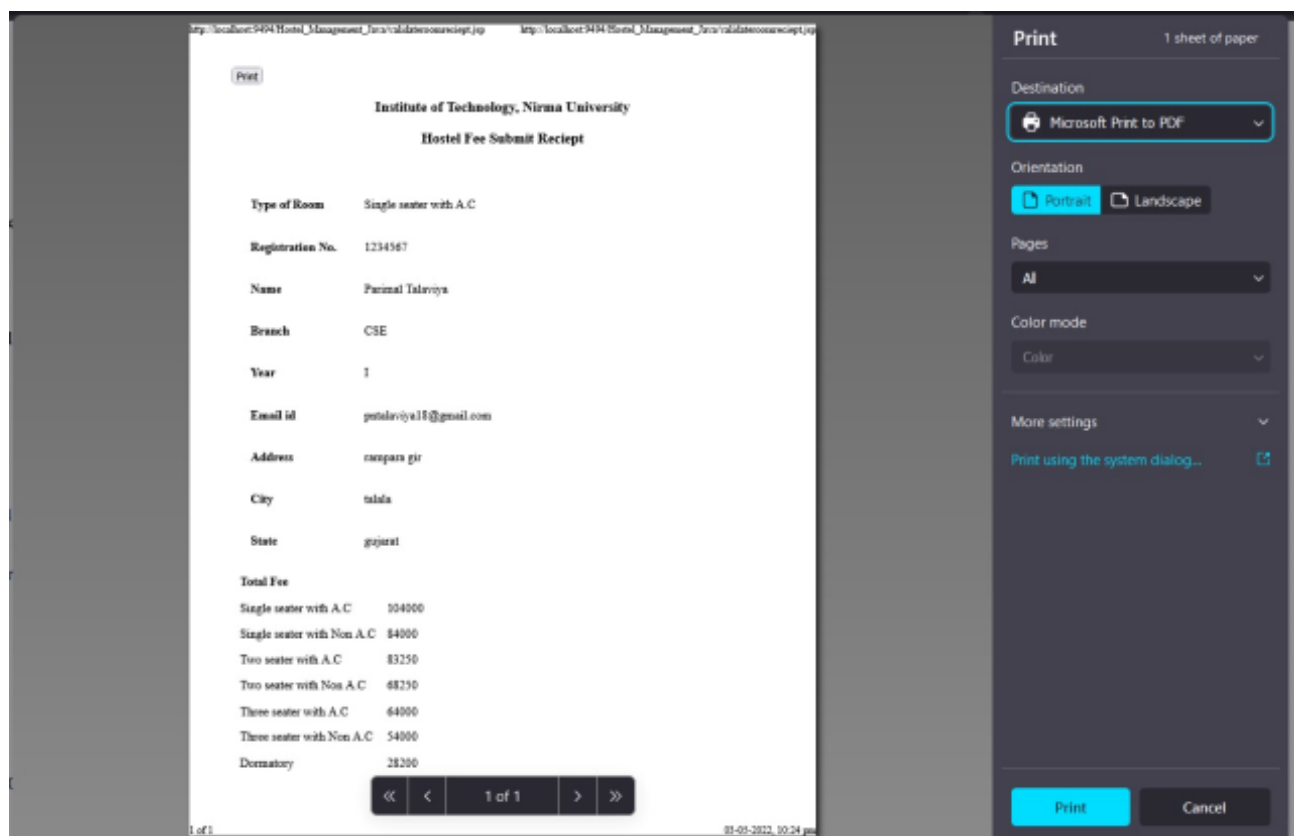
http://localhost:9494/Hostel_Management_Java/validateroomreciept.jsp http://localhost:9494/Hostel_Management_Java/validateroomreciept.jsp

Print

Institute of Technology, Nirma University

Hostel Fee Submit Reciept

| | |
|---|---|
| Type of Room | Single seater with A.C |
| Registration No. | 1234567 |
| Name | Parimal Talaviya |
| Branch | CSE |
| Year | I |
| Email id | pstalaviya18@gmail.com |
| Address | campara gir |
| City | talala |
| State | gujarat |

Total Fee

| | |
|---|---|
| Single seater with A.C | 104000 |
| Single seater with Non A.C | 84000 |
| Two seater with A.C | 83250 |
| Two seater with Non A.C | 68250 |
| Three seater with A.C | 64000 |
| Three seater with Non A.C | 54000 |
| Dormatory | 28200 |

1 of 1 03-05-2022, 10:24 pm

« ‹ 1 of 1 › »

Print 1 sheet of paper

Destination

Microsoft Print to PDF

Orientation

Portrait Landscape

Pages

All

Color mode

Color

More settings

Print using the system dialog...

Print Cancel